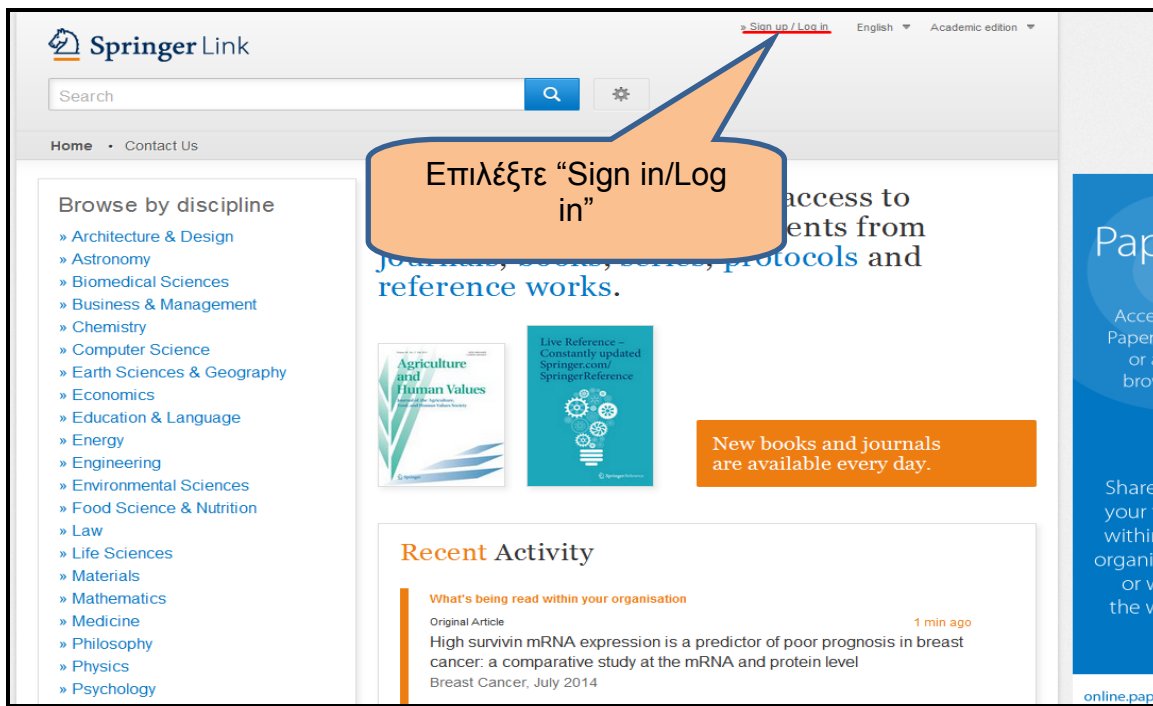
Springer Link

» Sign up / Log in English Academic edition

Search

Home • Contact Us

Επιλέξτε “Sign in/Log in”

Browse by discipline
» Architecture & Design
» Astronomy
» Biomedical Sciences
» Business & Management
» Chemistry
» Computer Science
» Earth Sciences & Geography
» Economics
» Education & Language
» Energy
» Engineering
» Environmental Sciences
» Food Science & Nutrition
» Law
» Life Sciences
» Materials
» Mathematics
» Medicine
» Philosophy
» Physics
» Psychology

access to ents from journals, books, series, protocols and reference works.

Agriculture and Human Values

Live Reference – Constantly updated Springer.com/ SpringerReference

New books and journals are available every day.

Recent Activity

What's being read within your organisation

Original Article 1 min ago
High survivin mRNA expression is a predictor of poor prognosis in breast cancer: a comparative study at the mRNA and protein level
Breast Cancer, July 2014

Pap
Acce Paper or a brow
Share your within organi or w the w
online.pap